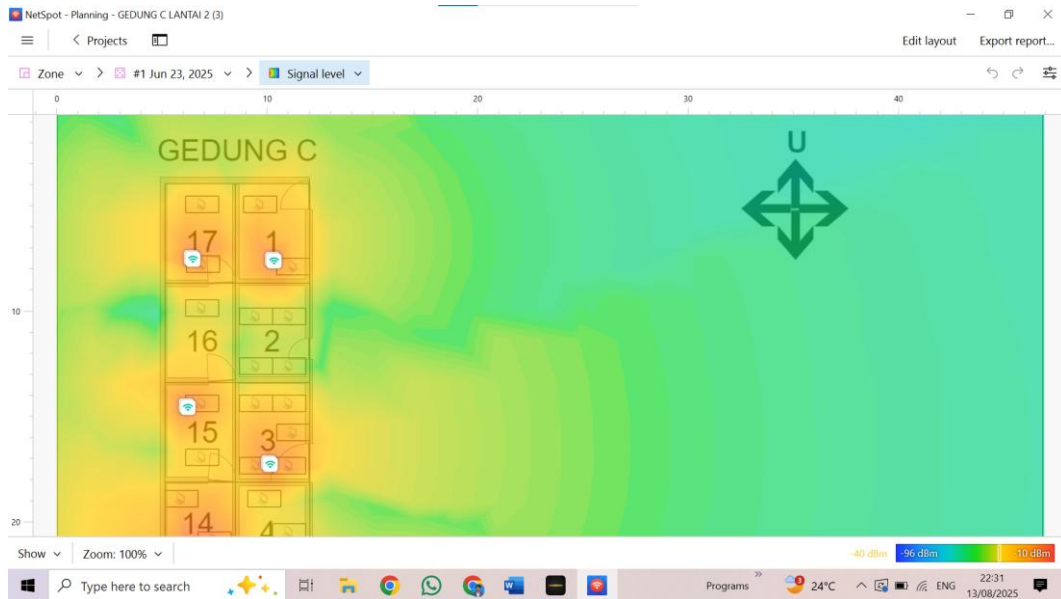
NetSpot - Planning - GEDUNG C LANTAI 2 (3)

< Projects

Edit layout Export report...

Zone > #1 Jun 23, 2025 > Signal level

0 10 20 30 40

10

20

GEDUNG C

U

17 1

16 2

15 3

14 4

Show Zoom: 100%

-40 dBm -96 dBm -10 dBm

Type here to search

Programs 24°C ENG 22:31 13/08/2025